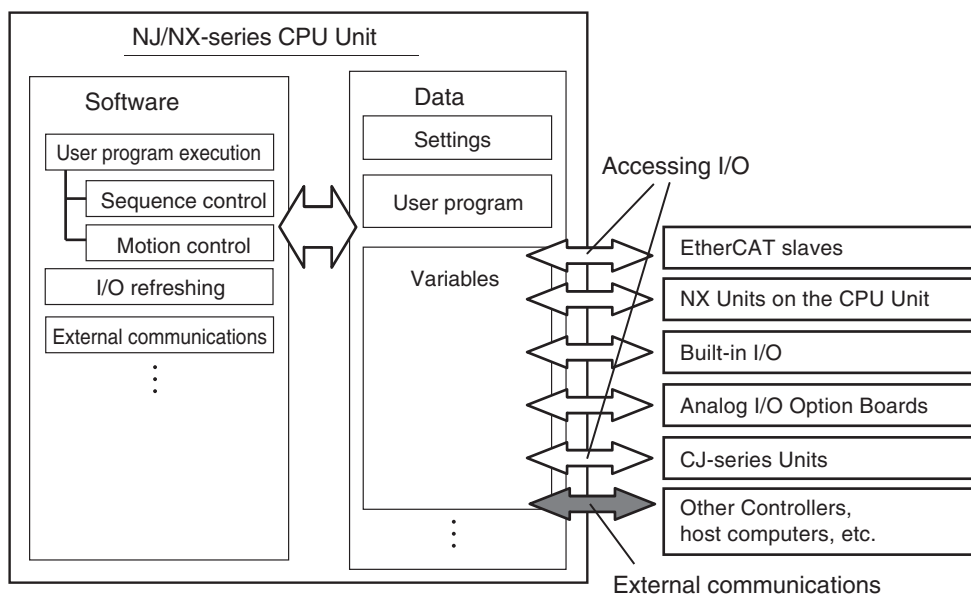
NJ/NX-series CPU Unit

Software

User program execution

Sequence control

Motion control

I/O refreshing

External communications

⋮

Data

Settings

User program

Variables

⋮

Accessing I/O

EtherCAT slaves

NX Units on the CPU Unit

Built-in I/O

Analog I/O Option Boards

CJ-series Units

Other Controllers, host computers, etc.

External communications